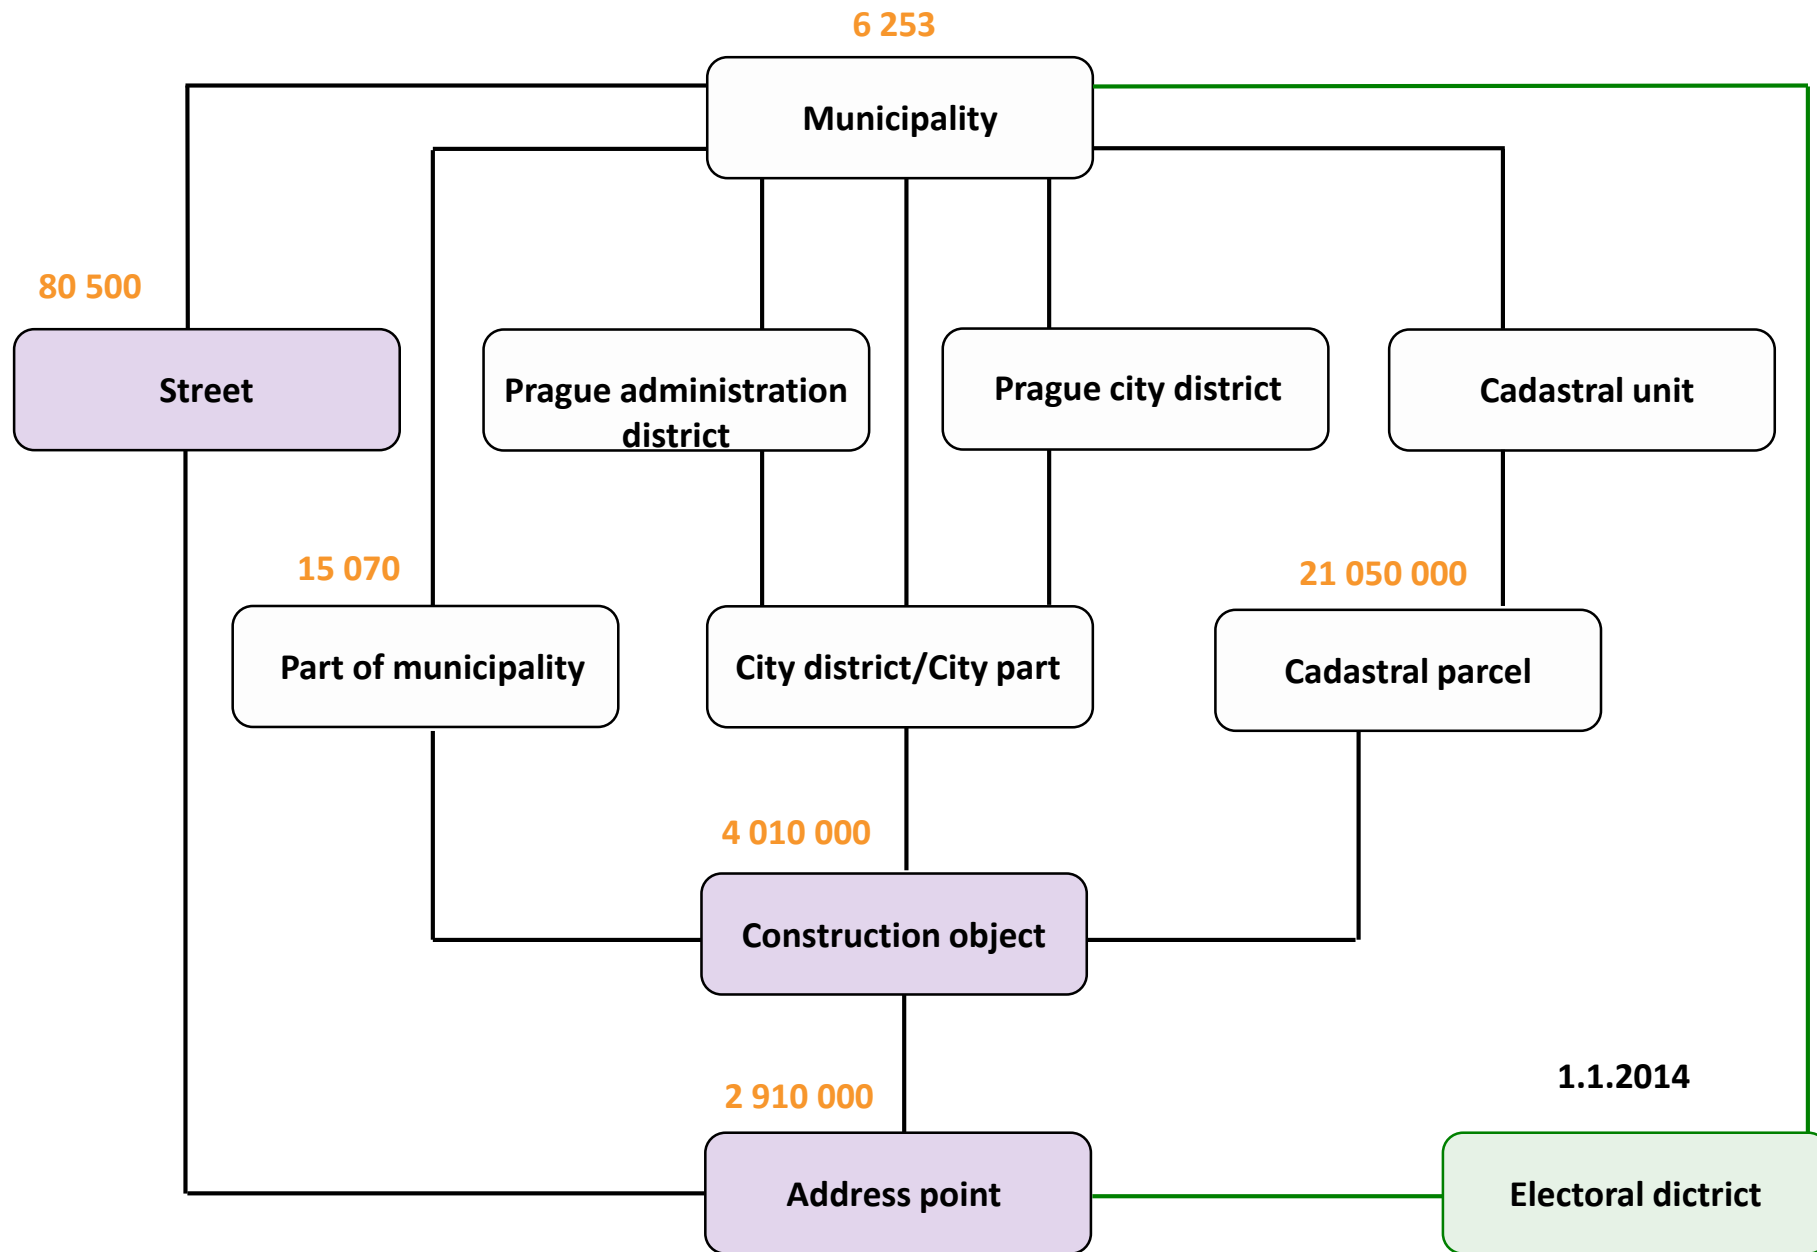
6 253

Municipality

80 500

Street

Prague administration district

Prague city district

Cadastral unit

15 070

Part of municipality

City district/City part

21 050 000

Cadastral parcel

4 010 000

Construction object

1.1.2014

2 910 000

Address point

Electoral dictrict